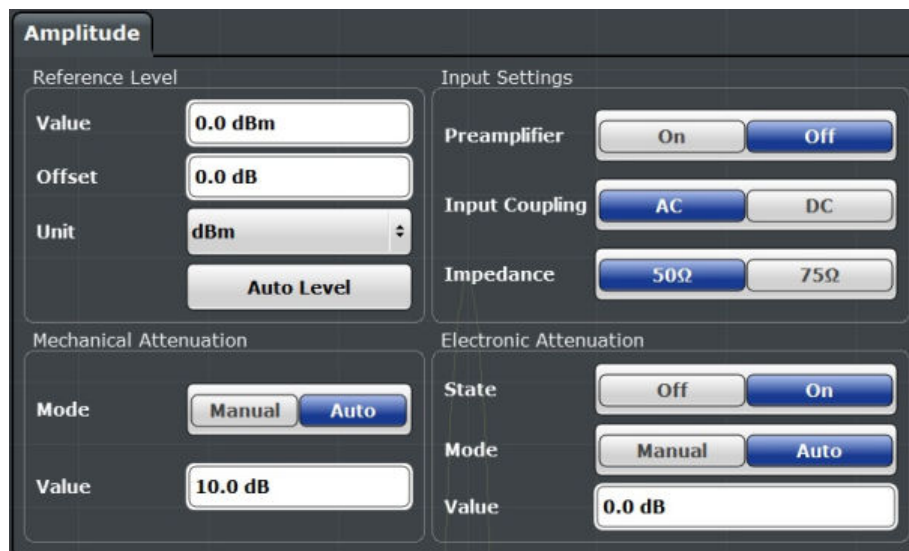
Amplitude

Reference Level

Value 0.0 dBm

Offset 0.0 dB

Unit dBm

Auto Level

Input Settings

Preamplifier On Off

Input Coupling AC DC

Impedance 50Ω 75Ω

Mechanical Attenuation

Mode Manual Auto

Value 10.0 dB

Electronic Attenuation

State Off On

Mode Manual Auto

Value 0.0 dB